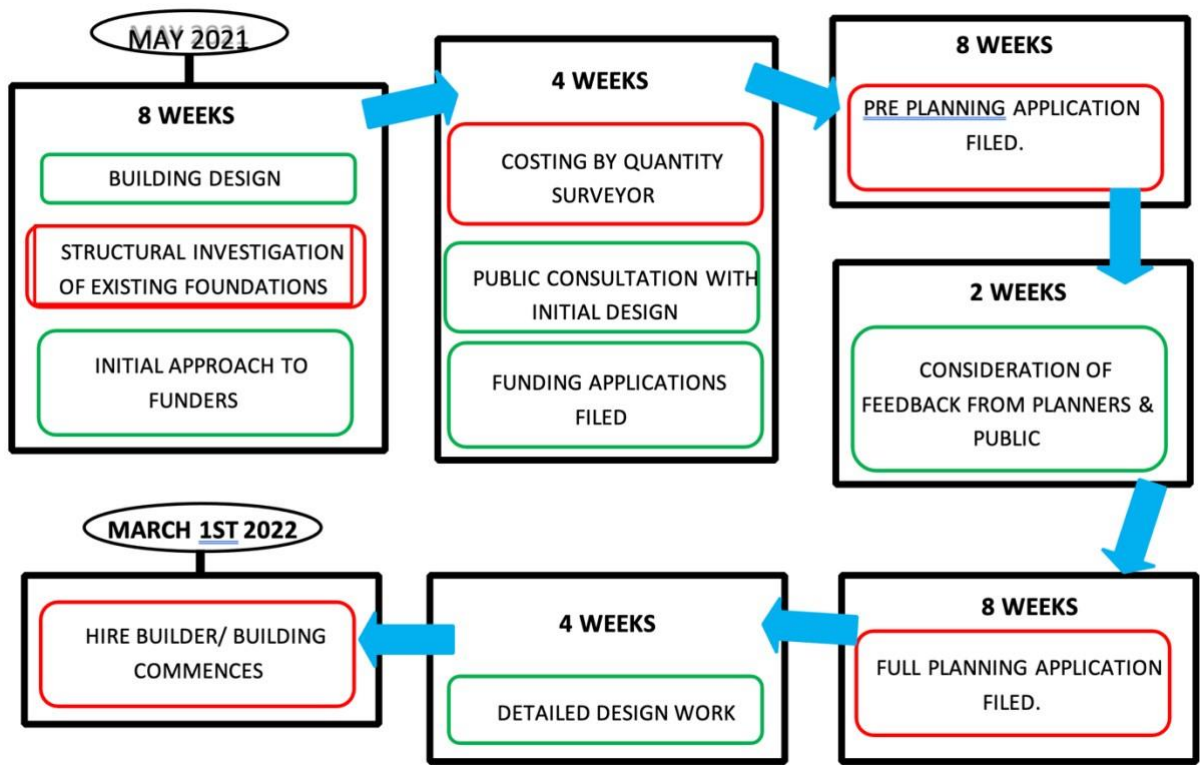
MAY 2021

8 WEEKS

BUILDING DESIGN

STRUCTURAL INVESTIGATION OF EXISTING FOUNDATIONS

INITIAL APPROACH TO FUNDERS

4 WEEKS

COSTING BY QUANTITY SURVEYOR

PUBLIC CONSULTATION WITH INITIAL DESIGN

FUNDING APPLICATIONS FILED

8 WEEKS

PRE PLANNING APPLICATION FILED.

2 WEEKS

CONSIDERATION OF FEEDBACK FROM PLANNERS & PUBLIC

8 WEEKS

FULL PLANNING APPLICATION FILED.

4 WEEKS

DETAILED DESIGN WORK

MARCH 1ST 2022

HIRE BUILDER/ BUILDING COMMENCES